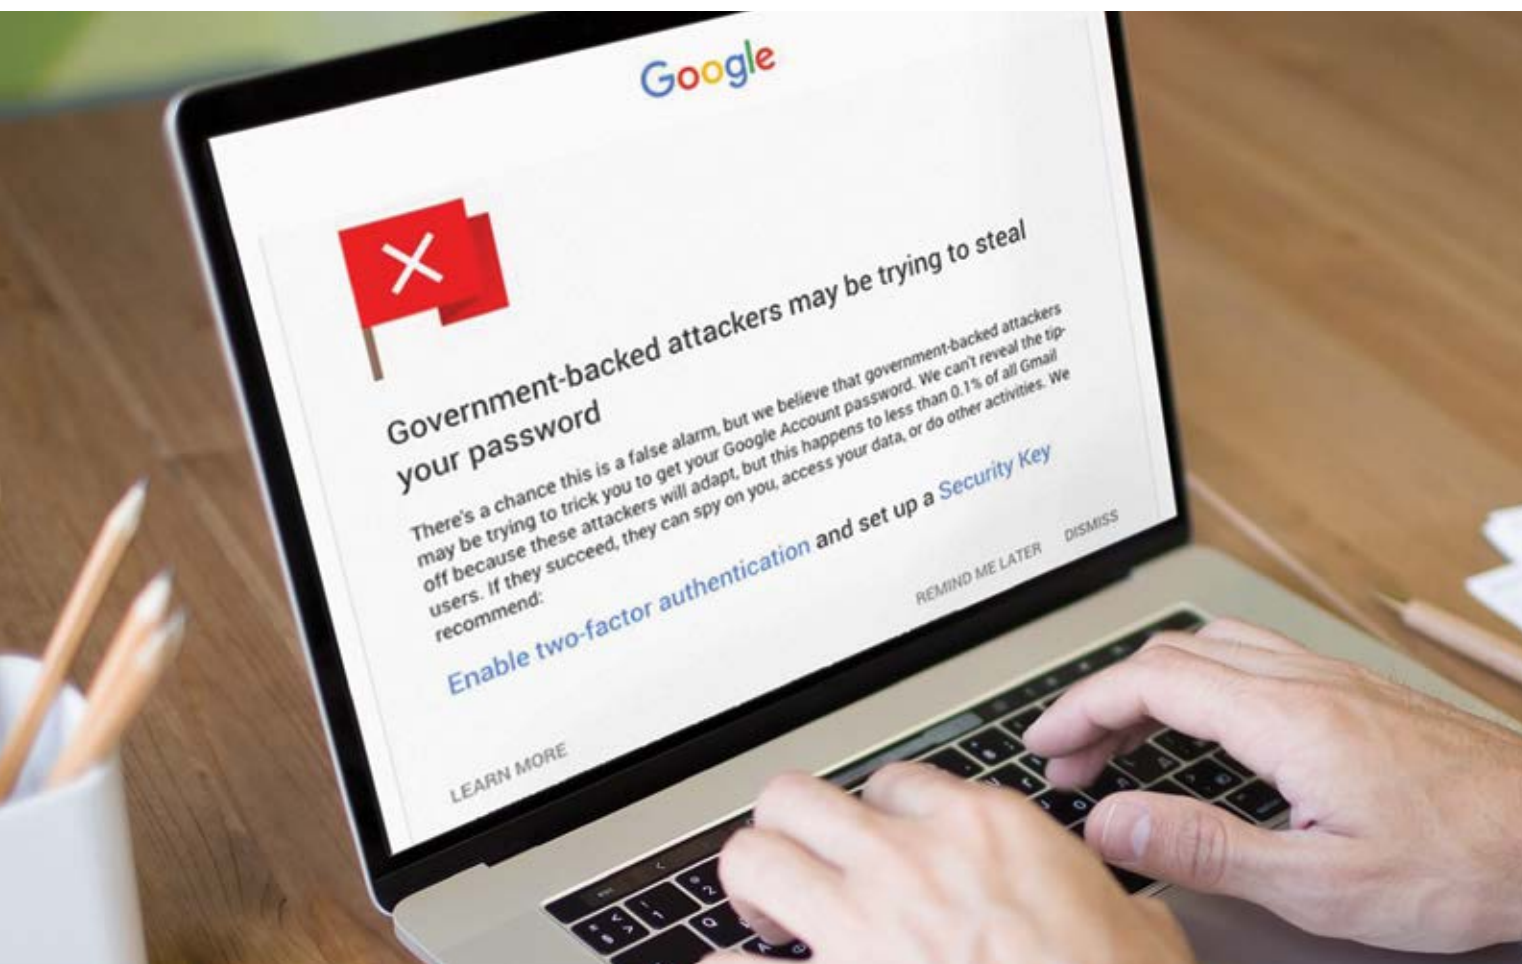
Google

Government-backed attackers may be trying to steal your password

There's a chance this is a false alarm, but we believe that government-backed attackers may be trying to trick you to get your Google Account password. We can't reveal the tip-off because these attackers will adapt, but this happens to less than 0.1% of all Gmail users. If they succeed, they can spy on you, access your data, or do other activities. We recommend:

Enable two-factor authentication and set up a Security Key

REMIND ME LATER DISMISS

LEARN MORE